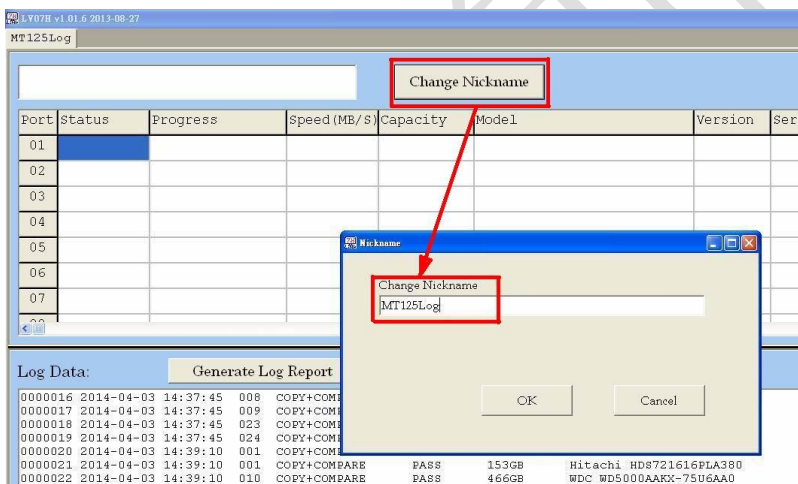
LV07H v1.01.6 2013-08-27

MT125Log

Change Nickname

| Port | Status | Progress | Speed(MB/S) | Capacity | Model | Version | Ser |
|---|---|---|---|---|---|---|---|
| 01 | | | | | | | |
| 02 | | | | | | | |
| 03 | | | | | | | |
| 04 | | | | | | | |
| 05 | | | | | | | |
| 06 | | | | | | | |
| 07 | | | | | | | |

Nickname

Change Nickname

MT125Log

OK

Cancel

Log Data:

Generate Log Report

0000016 2014-04-03 14:37:45 008 COPY+COM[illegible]
0000017 2014-04-03 14:37:45 009 COPY+COM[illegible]
0000018 2014-04-03 14:37:45 023 COPY+COM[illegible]
0000019 2014-04-03 14:37:45 024 COPY+COM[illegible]
0000020 2014-04-03 14:39:10 001 COPY+COM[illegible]
0000021 2014-04-03 14:39:10 001 COPY+COMPARE PASS 153GB Hitachi HDS721616PLA380
0000022 2014-04-03 14:39:10 010 COPY+COMPARE PASS 466GB WDC WD5000AAKX-75U6AA0